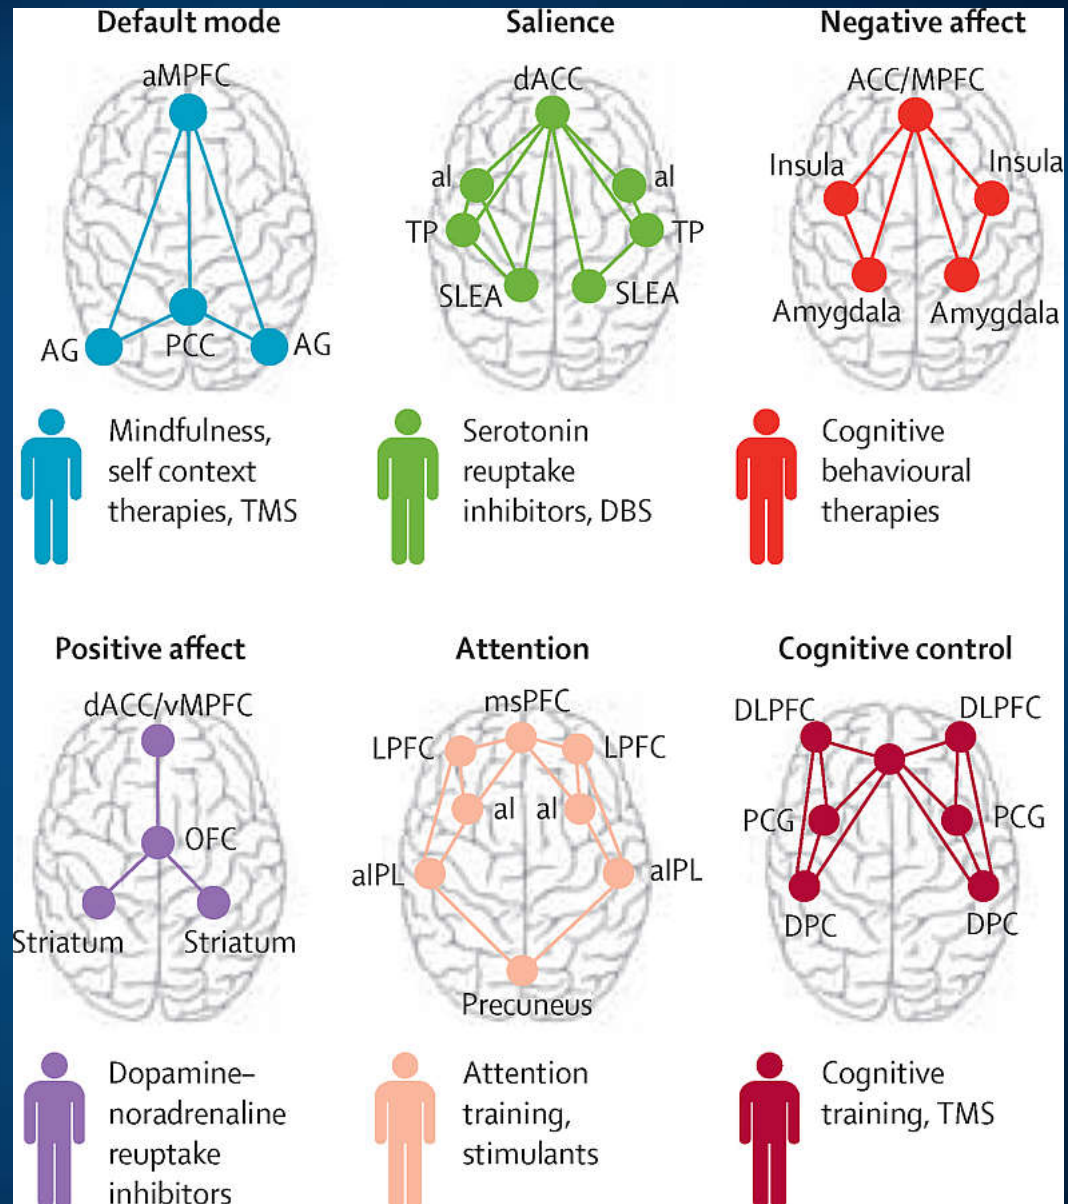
Default mode

aMPFC
AG
PCC
AG

Mindfulness, self context therapies, TMS

Salience

dACC
al
al
TP
TP
SLEA
SLEA

Serotonin reuptake inhibitors, DBS

Negative affect

ACC/MPFC
Insula
Insula
Amygdala
Amygdala

Cognitive behavioural therapies

Positive affect

dACC/vMPFC
OFC
Striatum
Striatum

Dopamine–noradrenaline reuptake inhibitors

Attention

msPFC
LPFC
LPFC
al
al
aIPL
aIPL
Precuneus

Attention training, stimulants

Cognitive control

DLPFC
DLPFC
PCG
PCG
DPC
DPC

Cognitive training, TMS